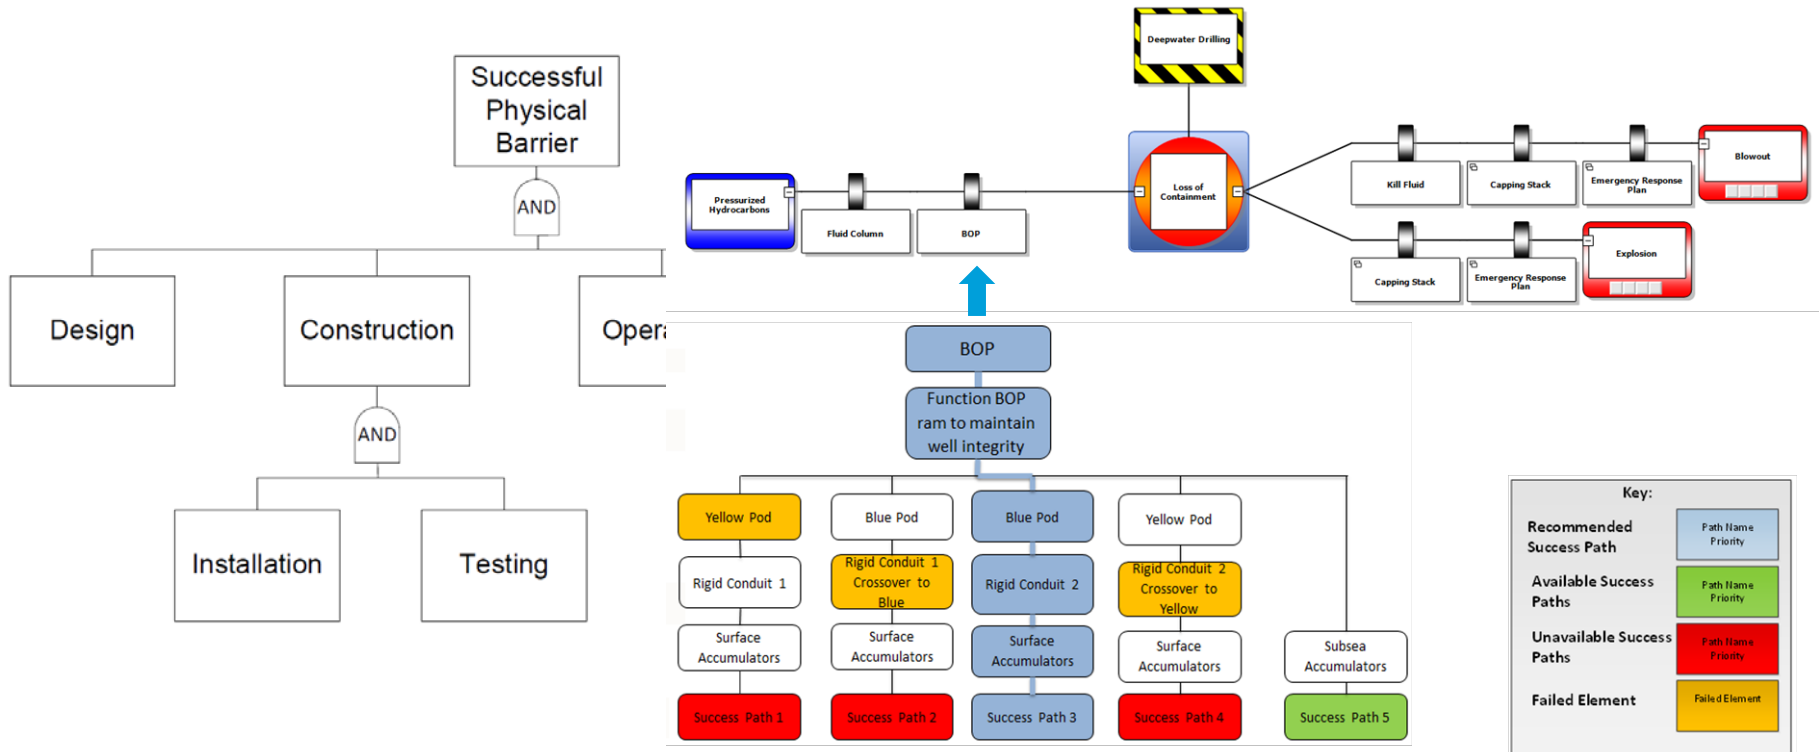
Successful Physical Barrier

AND

Design

Construction

Opera

AND

Installation

Testing

Deepwater Drilling

Pressurized Hydrocarbons

Fluid Column

BOP

Loss of Containment

Kill Fluid

Capping Stack

Emergency Response Plan

Blowout

Capping Stack

Emergency Response Plan

Explosion

BOP

Function BOP ram to maintain well integrity

Yellow Pod

Blue Pod

Blue Pod

Yellow Pod

Rigid Conduit 1

Rigid Conduit 1 Crossover to Blue

Rigid Conduit 2

Rigid Conduit 2 Crossover to Yellow

Surface Accumulators

Surface Accumulators

Surface Accumulators

Surface Accumulators

Subsea Accumulators

Success Path 1

Success Path 2

Success Path 3

Success Path 4

Success Path 5

Key:

Recommended Success Path

Path Name Priority

Available Success Paths

Path Name Priority

Unavailable Success Paths

Path Name Priority

Failed Element

Failed Element